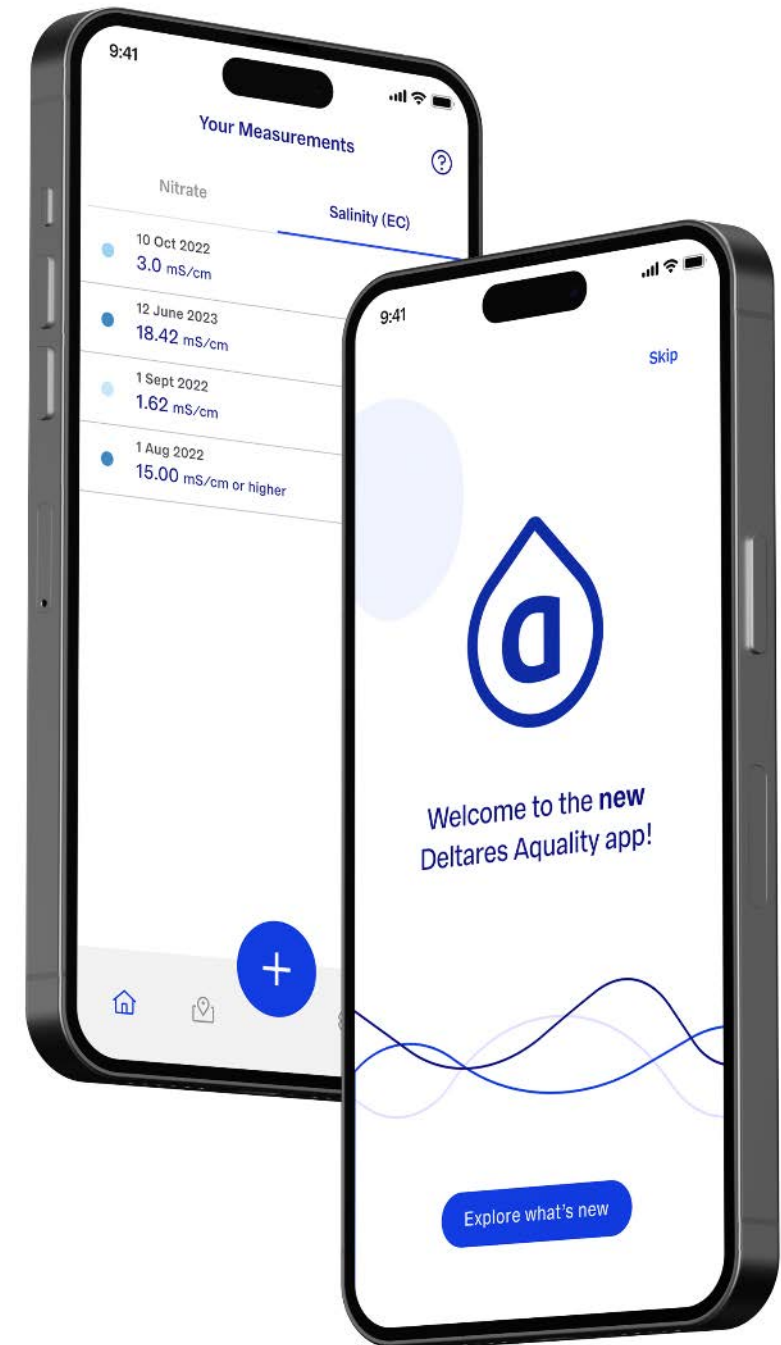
9:41

Your Measurements

?

Nitrate

Salinity (EC)

10 Oct 2022
3.0 mS/cm

12 June 2023
18.42 mS/cm

1 Sept 2022
1.62 mS/cm

1 Aug 2022
15.00 mS/cm or higher

+

9:41

Skip

Welcome to the **new** Deltares Aquality app!

Explore what's new